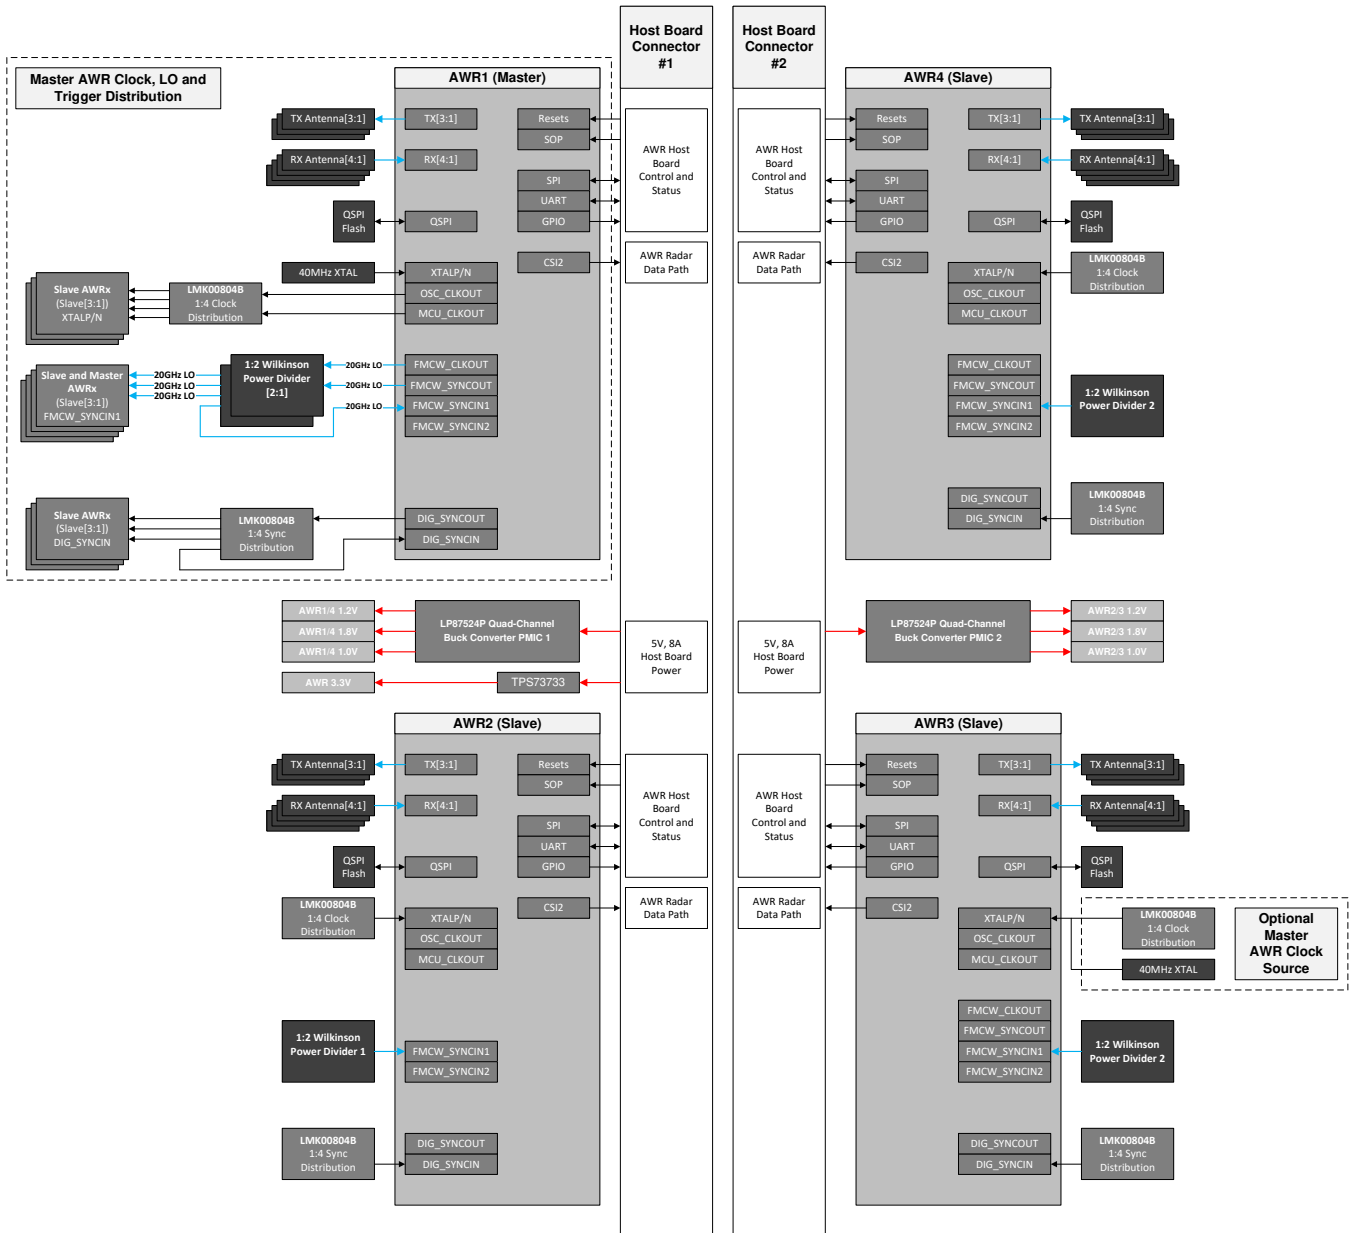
Host Board Connector #1

Host Board Connector #2

Master AWR Clock, LO and Trigger Distribution

AWR1 (Master)

TX Antenna[3:1]
TX[3:1]
Resets
SOP
RX Antenna[4:1]
RX[4:1]
SPI
UART
GPIO
QSPI Flash
QSPI
CSI2
40MHz XTAL
XTALP/N
OSC_CLKOUT
MCU_CLKOUT
Slave AWRx (Slave[3:1]) XTALP/N
LMK00804B 1:4 Clock Distribution
FMCW_CLKOUT
FMCW_SYNCOUT
FMCW_SYNCIN1
FMCW_SYNCIN2
1:2 Wilkinson Power Divider [2:1]
20GHz LO
20GHz LO
20GHz LO
20GHz LO
20GHz LO
20GHz LO
Slave and Master AWRx (Slave[3:1]) FMCW_SYNCIN1
DIG_SYNCOUT
DIG_SYNCIN
Slave AWRx (Slave[3:1]) DIG_SYNCIN
LMK00804B 1:4 Sync Distribution

AWR Host Board Control and Status
AWR Radar Data Path

AWR Host Board Control and Status
AWR Radar Data Path

AWR4 (Slave)

Resets
SOP
TX[3:1]
TX Antenna[3:1]
RX[4:1]
RX Antenna[4:1]
SPI
UART
GPIO
QSPI
QSPI Flash
CSI2
XTALP/N
OSC_CLKOUT
MCU_CLKOUT
LMK00804B 1:4 Clock Distribution
FMCW_CLKOUT
FMCW_SYNCOUT
FMCW_SYNCIN1
FMCW_SYNCIN2
1:2 Wilkinson Power Divider 2
DIG_SYNCOUT
DIG_SYNCIN
LMK00804B 1:4 Sync Distribution

AWR1/4 1.2V
AWR1/4 1.8V
AWR1/4 1.0V
LP87524P Quad-Channel Buck Converter PMIC 1
AWR 3.3V
TPS73733
5V, 8A Host Board Power
5V, 8A Host Board Power
LP87524P Quad-Channel Buck Converter PMIC 2
AWR2/3 1.2V
AWR2/3 1.8V
AWR2/3 1.0V

AWR2 (Slave)

TX Antenna[3:1]
TX[3:1]
Resets
SOP
RX Antenna[4:1]
RX[4:1]
SPI
UART
GPIO
QSPI Flash
QSPI
CSI2
LMK00804B 1:4 Clock Distribution
XTALP/N
OSC_CLKOUT
MCU_CLKOUT
1:2 Wilkinson Power Divider 1
FMCW_SYNCIN1
FMCW_SYNCIN2
LMK00804B 1:4 Sync Distribution
DIG_SYNCOUT
DIG_SYNCIN

AWR Host Board Control and Status
AWR Radar Data Path

AWR Host Board Control and Status
AWR Radar Data Path

AWR3 (Slave)

Resets
SOP
TX[3:1]
TX Antenna[3:1]
RX[4:1]
RX Antenna[4:1]
SPI
UART
GPIO
QSPI
QSPI Flash
CSI2
XTALP/N
OSC_CLKOUT
MCU_CLKOUT
LMK00804B 1:4 Clock Distribution
40MHz XTAL
Optional Master AWR Clock Source
FMCW_CLKOUT
FMCW_SYNCOUT
FMCW_SYNCIN1
FMCW_SYNCIN2
1:2 Wilkinson Power Divider 2
DIG_SYNCOUT
DIG_SYNCIN
LMK00804B 1:4 Sync Distribution